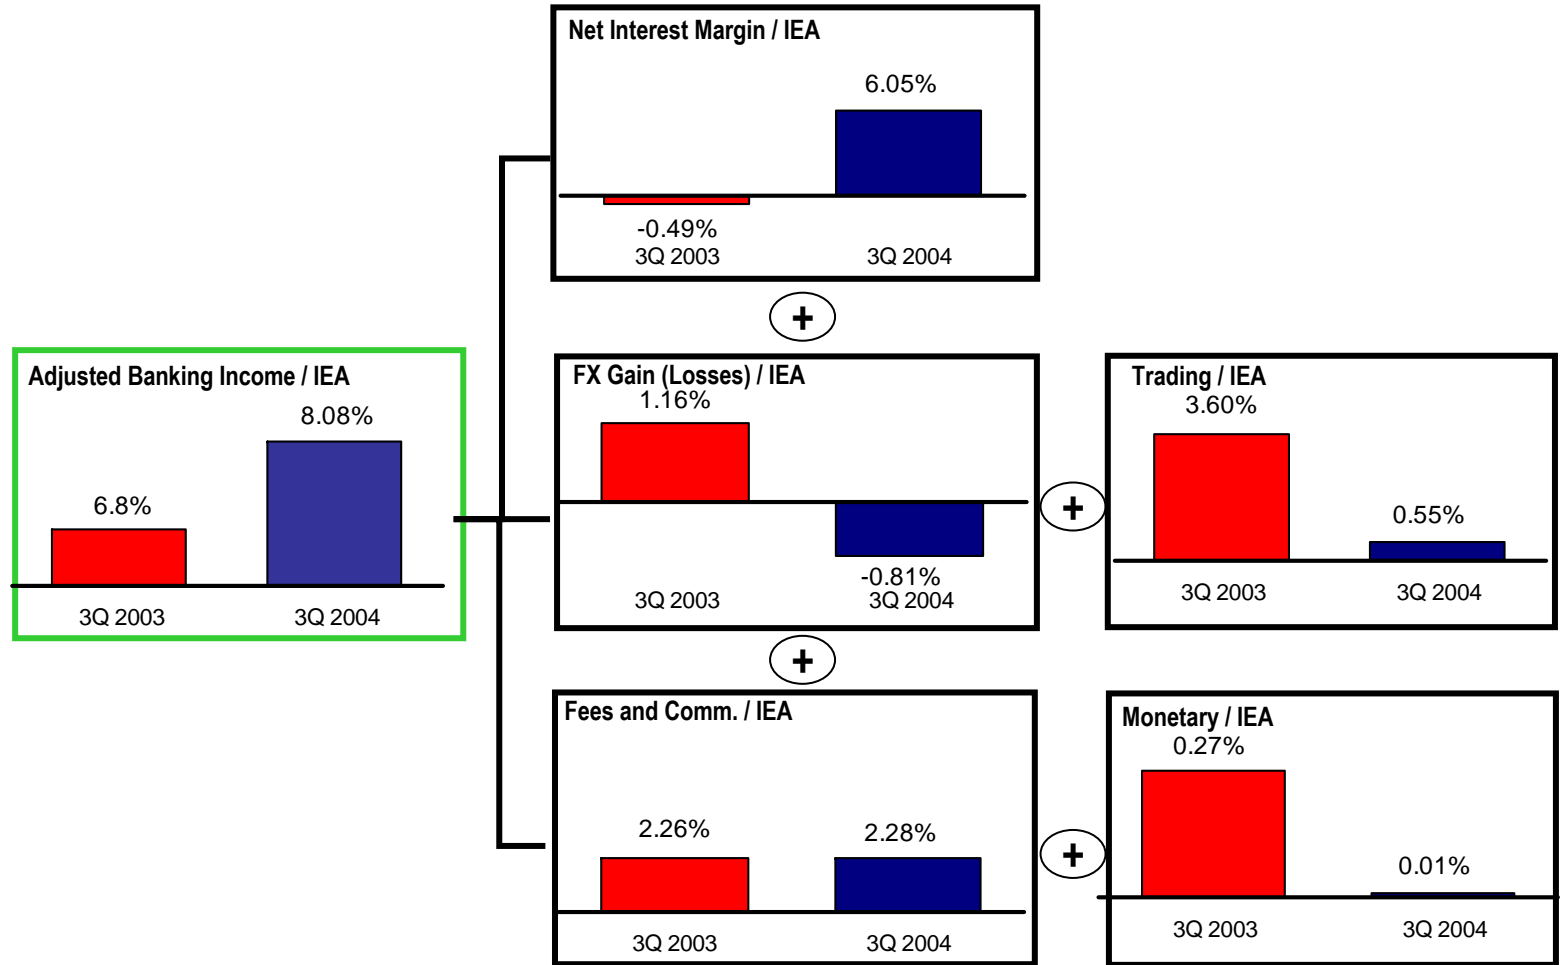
Net Interest Margin / IEA

6.05%

-0.49%
3Q 2003

3Q 2004

+

Adjusted Banking Income / IEA

8.08%

6.8%

3Q 2003

3Q 2004

FX Gain (Losses) / IEA
1.16%

-0.81%
3Q 2003

3Q 2004

+

Trading / IEA
3.60%

0.55%

3Q 2003

3Q 2004

+

Fees and Comm. / IEA

2.26%

2.28%

3Q 2003

3Q 2004

+

Monetary / IEA
0.27%

0.01%

3Q 2003

3Q 2004